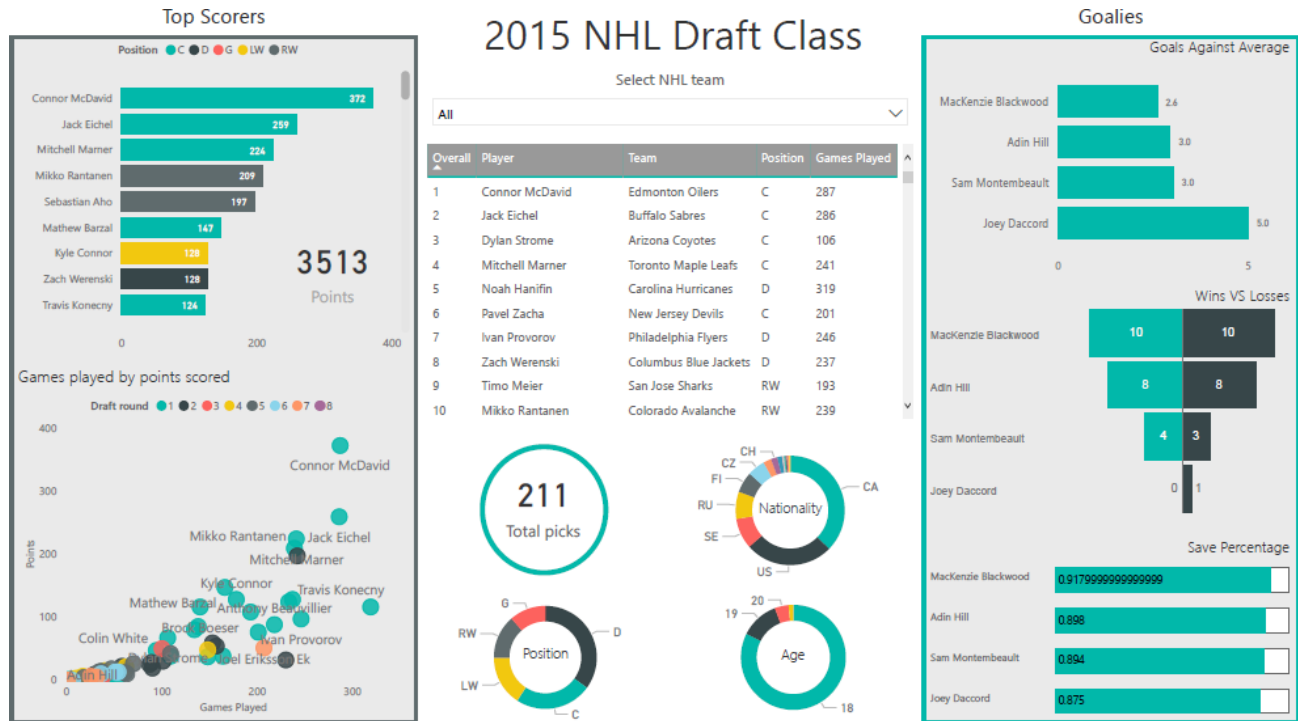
Top Scorers

Position C D G LW RW

Connor McDavid 372
Jack Eichel 259
Mitchell Marner 224
Mikko Rantanen 209
Sebastian Aho 197
Mathew Barzal 147
Kyle Connor 128
Zach Werenski 128
Travis Konecny 124

3513
Points

0 200 400

Games played by points scored

Draft round 1 2 3 4 5 6 7 8

400
300
200
100
0
Points

Connor McDavid
Mikko Rantanen
Jack Eichel
Mitchell Marner
Kyle Connor
Travis Konecny
Mathew Barzal
Anthony Beauvillier
Colin White
Brock Boeser
Ivan Provorov
Dylan Strome
Joel Eriksson Ek
Adin Hill

0 100 200 300
Games Played

2015 NHL Draft Class

Select NHL team

All

| Overall | Player | Team | Position | Games Played |
|---|---|---|---|---|
| 1 | Connor McDavid | Edmonton Oilers | C | 287 |
| 2 | Jack Eichel | Buffalo Sabres | C | 286 |
| 3 | Dylan Strome | Arizona Coyotes | C | 106 |
| 4 | Mitchell Marner | Toronto Maple Leafs | C | 241 |
| 5 | Noah Hanifin | Carolina Hurricanes | D | 319 |
| 6 | Pavel Zacha | New Jersey Devils | C | 201 |
| 7 | Ivan Provorov | Philadelphia Flyers | D | 246 |
| 8 | Zach Werenski | Columbus Blue Jackets | D | 237 |
| 9 | Timo Meier | San Jose Sharks | RW | 193 |
| 10 | Mikko Rantanen | Colorado Avalanche | RW | 239 |

211
Total picks

CH
CZ
FI
RU
SE
US
CA
Nationality

G
RW
LW
C
D
Position

20
19
18
Age

Goalies

Goals Against Average

MacKenzie Blackwood 2.6
Adin Hill 3.0
Sam Montembeault 3.0
Joey Daccord 5.0

0 5

Wins VS Losses

MacKenzie Blackwood 10 10
Adin Hill 8 8
Sam Montembeault 4 3
Joey Daccord 0 1

Save Percentage

MacKenzie Blackwood 0.9179999999999999
Adin Hill 0.898
Sam Montembeault 0.894
Joey Daccord 0.875